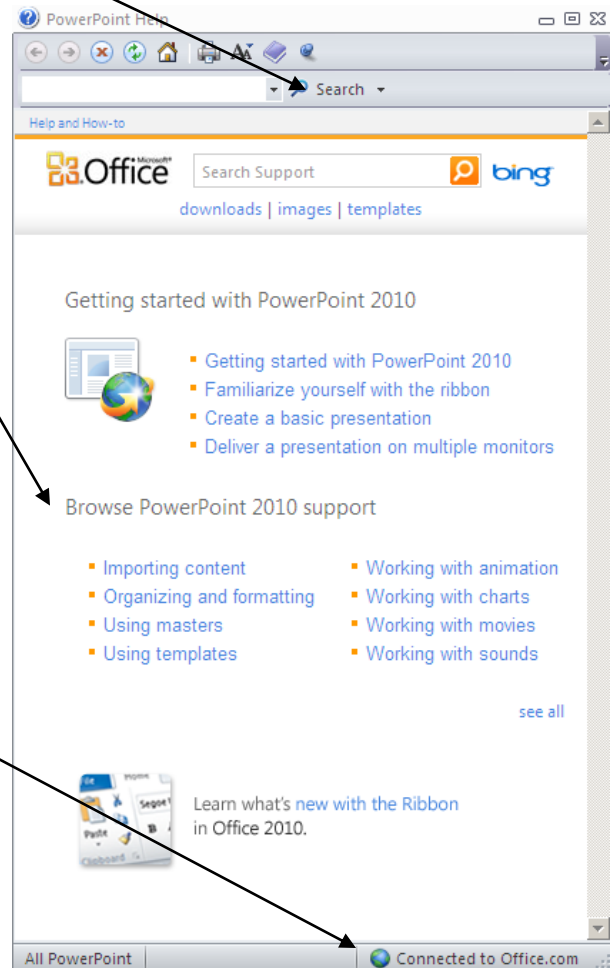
PowerPoint Help

Search

Help and How-to

Office

Search Support

bing

downloads | images | templates

Getting started with PowerPoint 2010

- Getting started with PowerPoint 2010
- Familiarize yourself with the ribbon
- Create a basic presentation
- Deliver a presentation on multiple monitors

Browse PowerPoint 2010 support

- Importing content
- Organizing and formatting
- Using masters
- Using templates

- Working with animation
- Working with charts
- Working with movies
- Working with sounds

see all

Learn what's new with the Ribbon in Office 2010.

All PowerPoint

Connected to Office.com